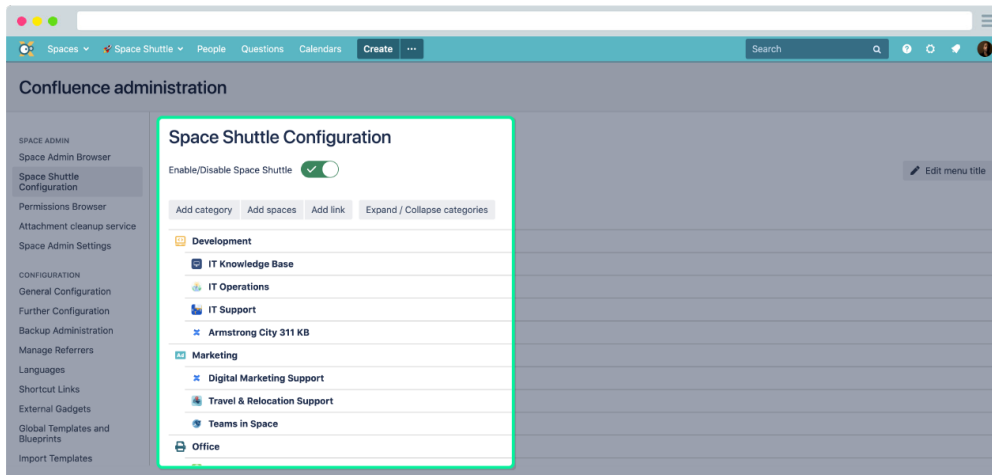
Spaces Space Shuttle People Questions Calendars Create ···

Search

Confluence administration

SPACE ADMIN
Space Admin Browser
Space Shuttle Configuration
Permissions Browser
Attachment cleanup service
Space Admin Settings

CONFIGURATION
General Configuration
Further Configuration
Backup Administration
Manage Referrers
Languages
Shortcut Links
External Gadgets
Global Templates and Blueprints
Import Templates

Space Shuttle Configuration

Enable/Disable Space Shuttle

Add category Add spaces Add link Expand / Collapse categories

Development
IT Knowledge Base
IT Operations
IT Support
Armstrong City 311 KB
Marketing
Digital Marketing Support
Travel & Relocation Support
Teams in Space
Office

Edit menu title